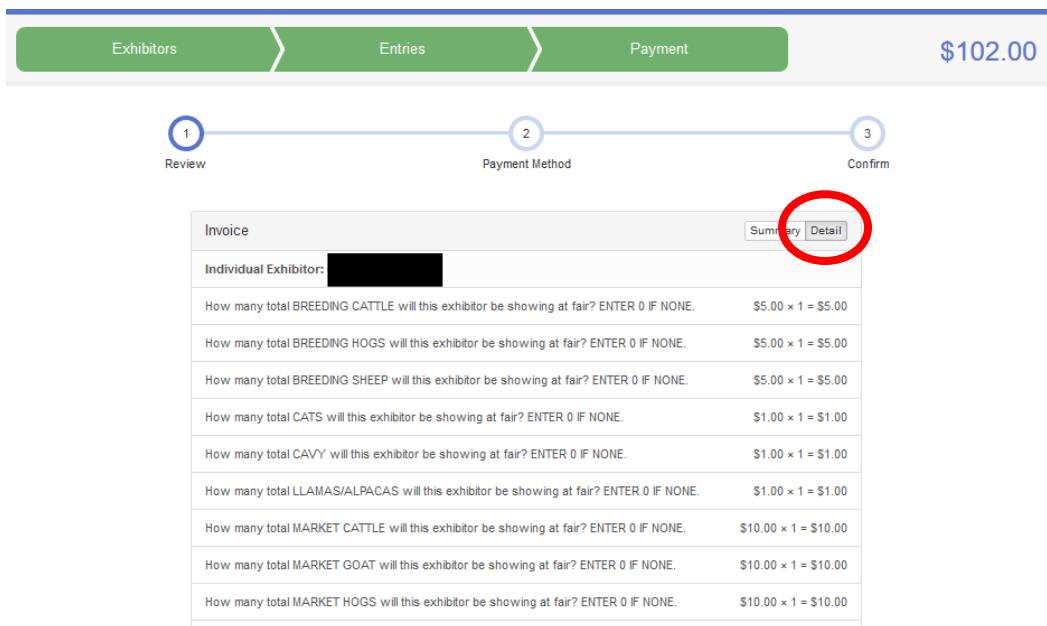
Exhibitors
Entries
Payment
$102.00

1
Review
2
Payment Method
3
Confirm

Invoice
Summ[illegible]ary Detail

**Individual Exhibitor:**

| | |
|---|---|
| How many total BREEDING CATTLE will this exhibitor be showing at fair? ENTER 0 IF NONE. | $5.00 × 1 = $5.00 |
| How many total BREEDING HOGS will this exhibitor be showing at fair? ENTER 0 IF NONE. | $5.00 × 1 = $5.00 |
| How many total BREEDING SHEEP will this exhibitor be showing at fair? ENTER 0 IF NONE. | $5.00 × 1 = $5.00 |
| How many total CATS will this exhibitor be showing at fair? ENTER 0 IF NONE. | $1.00 × 1 = $1.00 |
| How many total CAVY will this exhibitor be showing at fair? ENTER 0 IF NONE. | $1.00 × 1 = $1.00 |
| How many total LLAMAS/ALPACAS will this exhibitor be showing at fair? ENTER 0 IF NONE. | $1.00 × 1 = $1.00 |
| How many total MARKET CATTLE will this exhibitor be showing at fair? ENTER 0 IF NONE. | $10.00 × 1 = $10.00 |
| How many total MARKET GOAT will this exhibitor be showing at fair? ENTER 0 IF NONE. | $10.00 × 1 = $10.00 |
| How many total MARKET HOGS will this exhibitor be showing at fair? ENTER 0 IF NONE. | $10.00 × 1 = $10.00 |